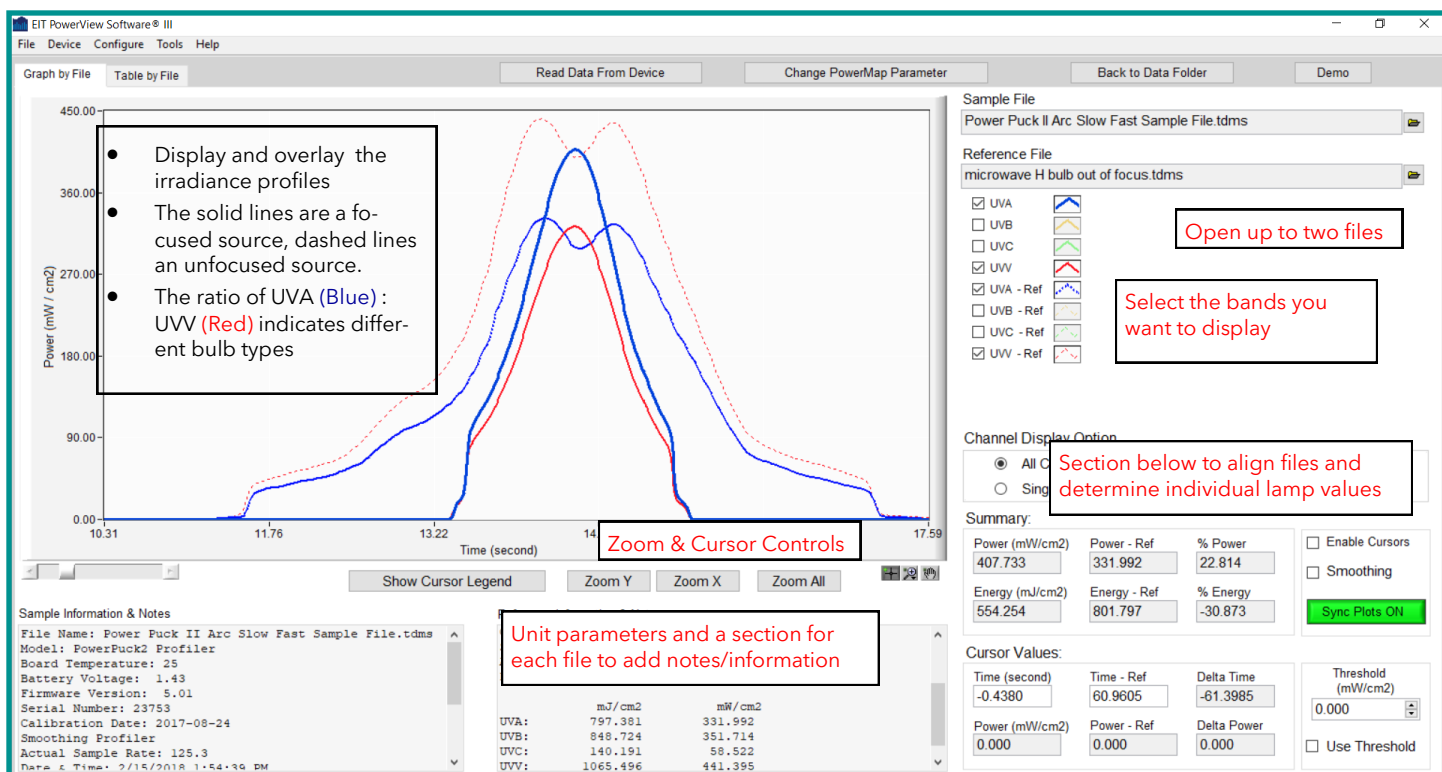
EIT PowerView Software® III

File Device Configure Tools Help

Graph by File Table by File

Read Data From Device Change PowerMap Parameter Back to Data Folder Demo

450.00
360.00
270.00
180.00
90.00
0.00

Power (mW / cm2)

10.31 11.76 13.22 14. 17.59

Time (second)

- Display and overlay the irradiance profiles
- The solid lines are a focused source, dashed lines an unfocused source.
- The ratio of UVA (Blue) : UVV (Red) indicates different bulb types

Zoom & Cursor Controls

Show Cursor Legend Zoom Y Zoom X Zoom All

Sample File
Power Puck II Arc Slow Fast Sample File.tdms

Reference File
microwave H bulb out of focus.tdms

☑ UVA
☐ UVB
☐ UVC
☑ UVV
☑ UVA - Ref
☐ UVB - Ref
☐ UVC - Ref
☑ UVV - Ref

Open up to two files

Select the bands you want to display

Channel Display Option
All C
Sing

Section below to align files and determine individual lamp values

Summary:

| Power (mW/cm2) | Power - Ref | % Power |
|---|---|---|
| 407.733 | 331.992 | 22.814 |
| Energy (mJ/cm2) | Energy - Ref | % Energy |
| 554.254 | 801.797 | -30.873 |

☐ Enable Cursors
☐ Smoothing
Sync Plots ON

Cursor Values:

| Time (second) | Time - Ref | Delta Time |
|---|---|---|
| -0.4380 | 60.9605 | -61.3985 |
| Power (mW/cm2) | Power - Ref | Delta Power |
| 0.000 | 0.000 | 0.000 |

Threshold (mW/cm2)
0.000
☐ Use Threshold

Sample Information & Notes

File Name: Power Puck II Arc Slow Fast Sample File.tdms
Model: PowerPuck2 Profiler
Board Temperature: 25
Battery Voltage: 1.43
Firmware Version: 5.01
Serial Number: 23753
Calibration Date: 2017-08-24
Smoothing Profiler
Actual Sample Rate: 125.3
Date & Time: 2/15/2018 1:54:39 PM

Unit parameters and a section for each file to add notes/information

| | mJ/cm2 | mW/cm2 |
|---|---|---|
| UVA: | 797.381 | 331.992 |
| UVB: | 848.724 | 351.714 |
| UVC: | 140.191 | 58.522 |
| UVV: | 1065.496 | 441.395 |